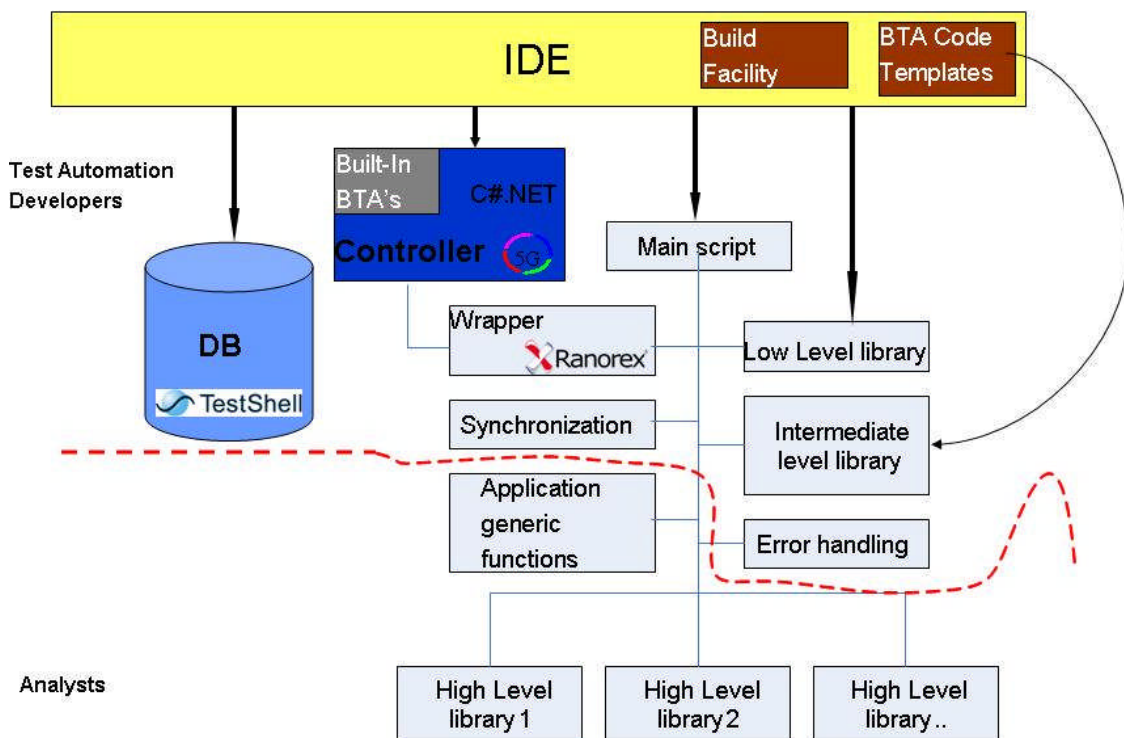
IDE

Build Facility

BTA Code Templates

Test Automation Developers

Built-In BTA's

C#.NET

Controller

5G

DB

TestShell

Main script

Wrapper

Ranorex

Low Level library

Synchronization

Intermediate level library

Application generic functions

Error handling

Analysts

High Level library 1

High Level library 2

High Level library ..